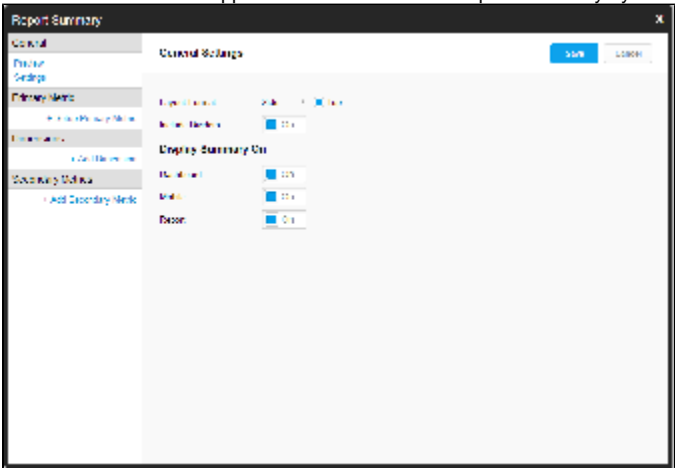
Report Summary
x

General
Preview
Settings

Primary Metric
+ Add Primary Metric

Dimensions
+ Add Dimension

Secondary Metrics
+ Add Secondary Metric

General Settings
Save
Cancel

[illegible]
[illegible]
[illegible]
On

Display Summary On
Dashboard
On
Mobile
On
Report
On